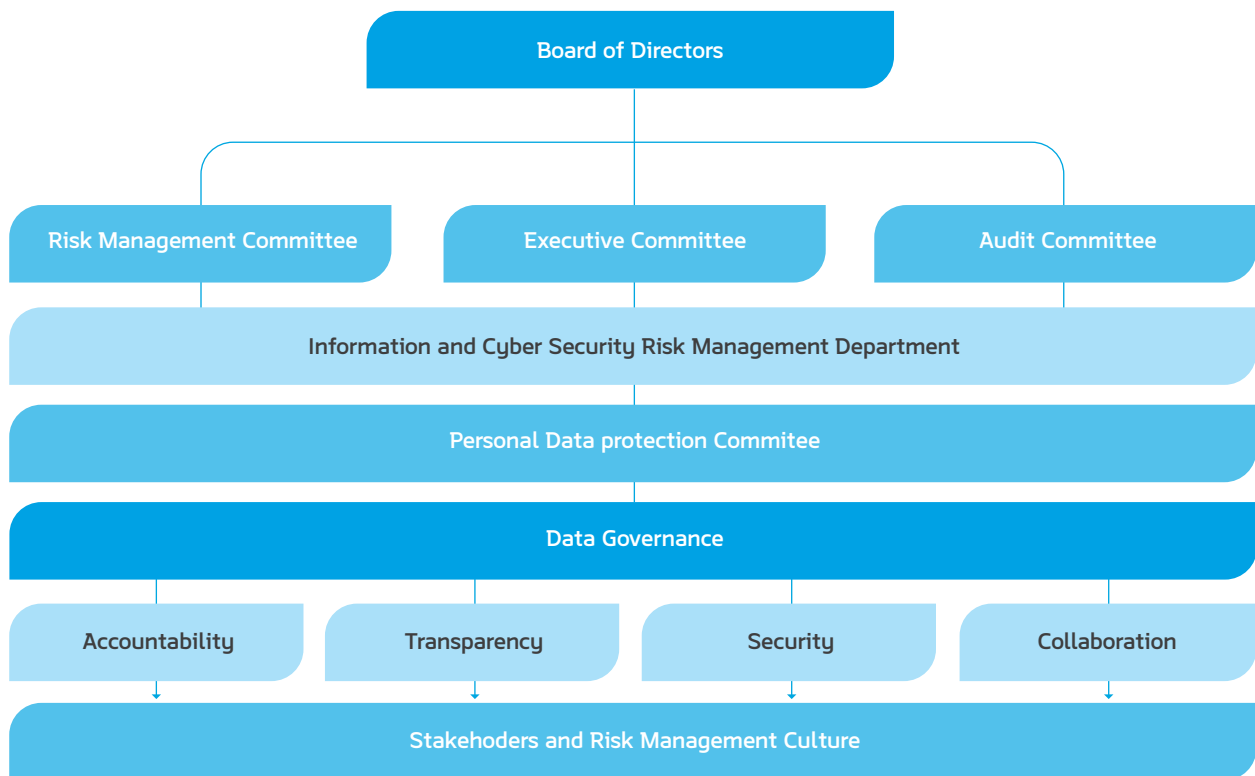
Board of Directors

Risk Management Committee

Executive Committee

Audit Committee

Information and Cyber Security Risk Management Department

Personal Data protection Commitee

Data Governance

Accountability

Transparency

Security

Collaboration

Stakehoders and Risk Management Culture